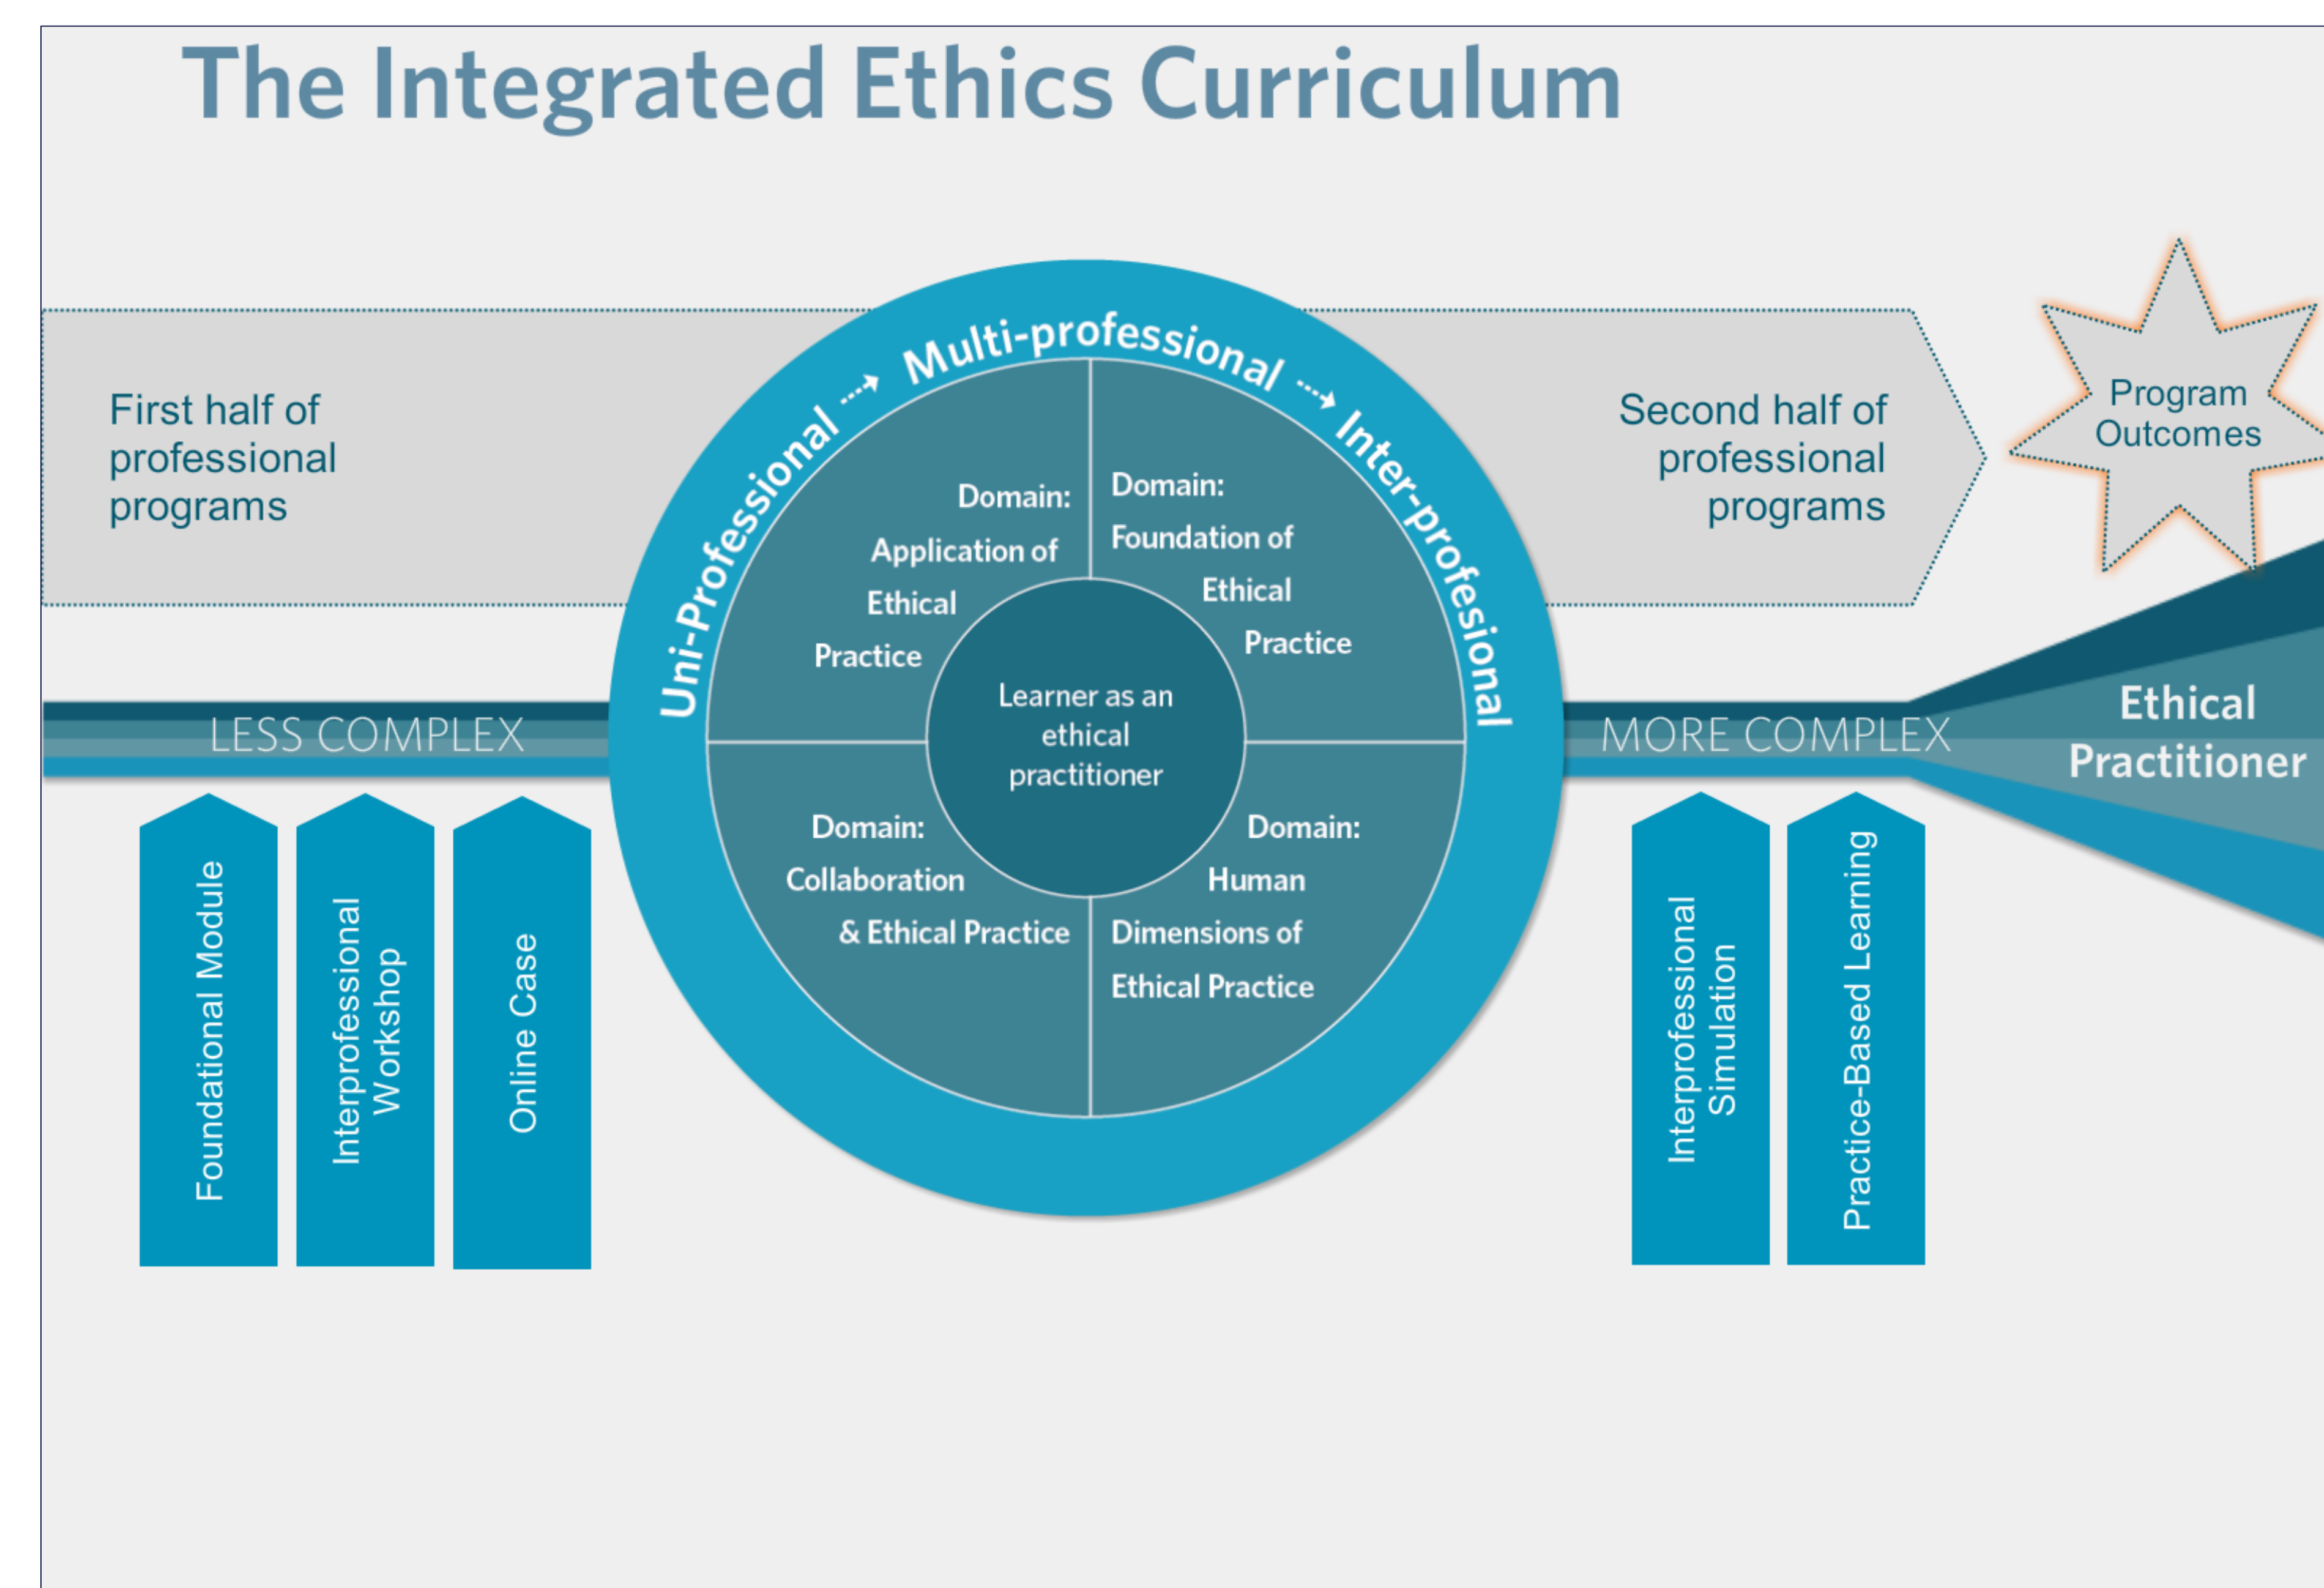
The Integrated Ethics Curriculum

First half of professional programs

Uni-Professional ⇢ Multi-professional ⇢ Inter-profesional

Second half of professional programs

Program Outcomes

Domain: Application of Ethical Practice

Domain: Foundation of Ethical Practice

Learner as an ethical practitioner

Domain: Collaboration & Ethical Practice

Domain: Human Dimensions of Ethical Practice

LESS COMPLEX

MORE COMPLEX

Ethical Practitioner

Foundational Module

Interprofessional Workshop

Online Case

Interprofessional Simulation

Practice-Based Learning